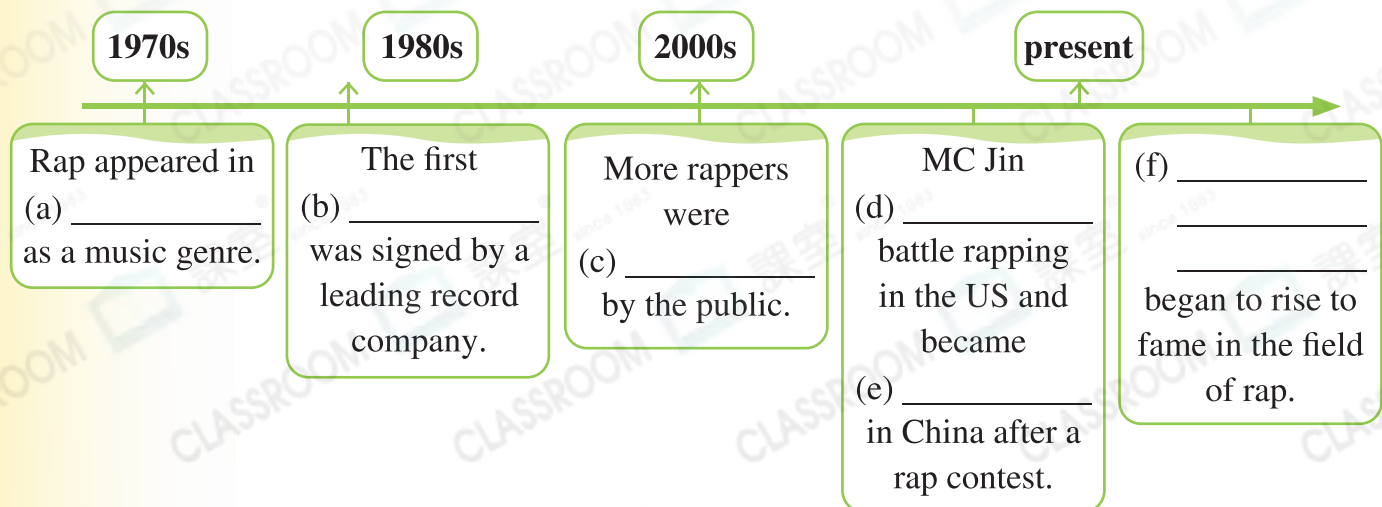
1970s

1980s

2000s

present

Rap appeared in (a) ____________ as a music genre.

The first (b) ____________ was signed by a leading record company.

More rappers were (c) ____________ by the public.

MC Jin (d) ____________ battle rapping in the US and became (e) ____________ in China after a rap contest.

(f) ____________ ____________ ____________ began to rise to fame in the field of rap.

CLASSROOM